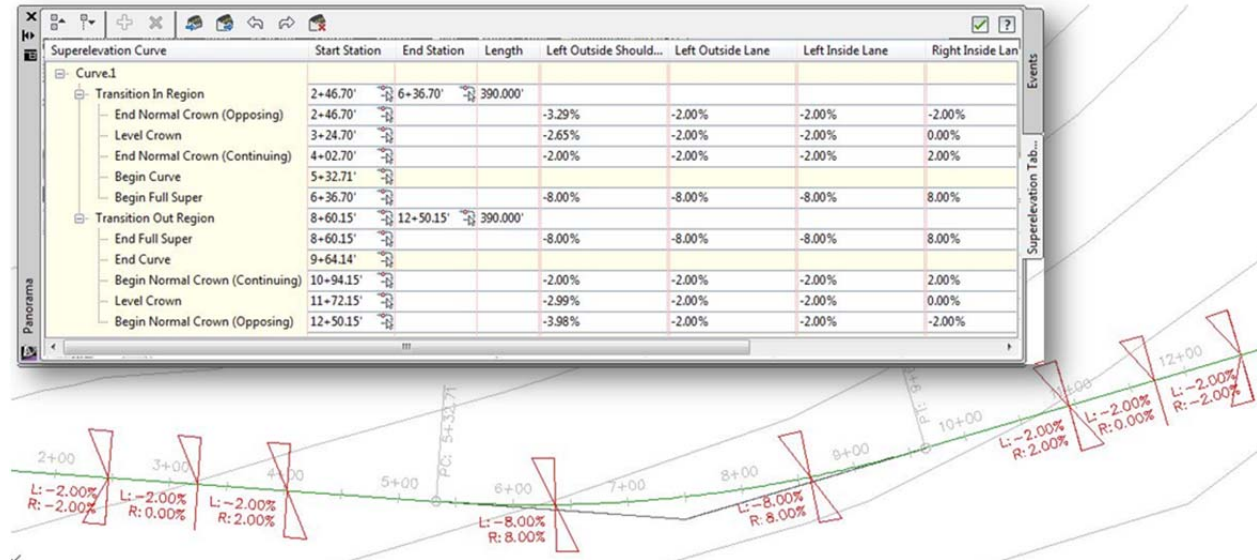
| Superelevation Curve | Start Station | End Station | Length | Left Outside Should... | Left Outside Lane | Left Inside Lane | Right Inside Lan |
|---|---|---|---|---|---|---|---|
| Curve.1 | | | | | | | |
| Transition In Region | 2+46.70' | 6+36.70' | 390.000' | | | | |
| End Normal Crown (Opposing) | 2+46.70' | | | -3.29% | -2.00% | -2.00% | -2.00% |
| Level Crown | 3+24.70' | | | -2.65% | -2.00% | -2.00% | 0.00% |
| End Normal Crown (Continuing) | 4+02.70' | | | -2.00% | -2.00% | -2.00% | 2.00% |
| Begin Curve | 5+32.71' | | | | | | |
| Begin Full Super | 6+36.70' | | | -8.00% | -8.00% | -8.00% | 8.00% |
| Transition Out Region | 8+60.15' | 12+50.15' | 390.000' | | | | |
| End Full Super | 8+60.15' | | | -8.00% | -8.00% | -8.00% | 8.00% |
| End Curve | 9+64.14' | | | | | | |
| Begin Normal Crown (Continuing) | 10+94.15' | | | -2.00% | -2.00% | -2.00% | 2.00% |
| Level Crown | 11+72.15' | | | -2.99% | -2.00% | -2.00% | 0.00% |
| Begin Normal Crown (Opposing) | 12+50.15' | | | -3.98% | -2.00% | -2.00% | -2.00% |

Events
Superelevation Tab...
Panorama

2+00
3+00
4+00
5+00
PC: 5+32.71
6+00
7+00
8+00
9+00
PT: 9+6
10+00
11+00
12+00
L: -2.00%
R: -2.00%
L: -2.00%
R: 0.00%
L: -2.00%
R: 2.00%
L: -8.00%
R: 8.00%
L: -8.00%
R: 8.00%
L: -2.00%
R: 2.00%
L: -2.00%
R: 0.00%
L: -2.00%
R: -2.00%